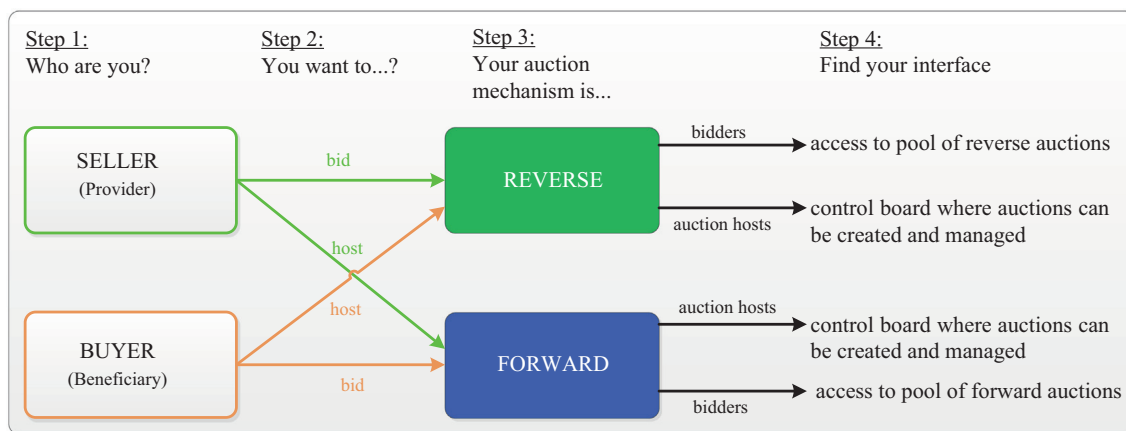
Step 1:
Who are you?

Step 2:
You want to...?

Step 3:
Your auction mechanism is...

Step 4:
Find your interface

SELLER
(Provider)

BUYER
(Beneficiary)

bid

host

host

bid

REVERSE

FORWARD

bidders

access to pool of reverse auctions

auction hosts

control board where auctions can be created and managed

auction hosts

control board where auctions can be created and managed

bidders

access to pool of forward auctions